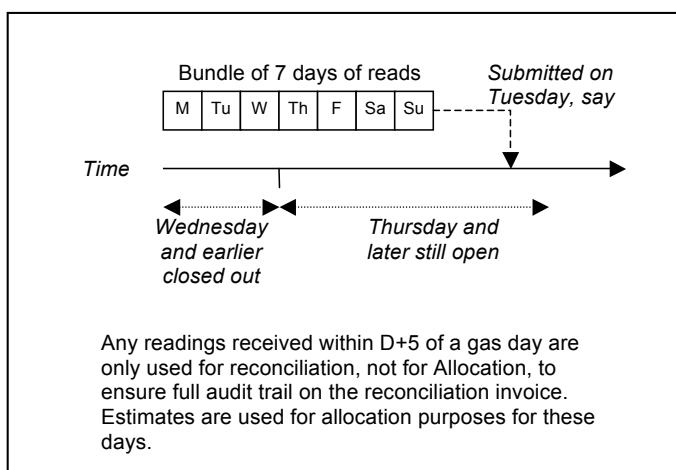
Bundle of 7 days of reads

| M | Tu | W | Th | F | Sa | Su |
|---|---|---|---|---|---|---|

Submitted on Tuesday, say

Time

Wednesday and earlier closed out

Thursday and later still open

Any readings received within D+5 of a gas day are only used for reconciliation, not for Allocation, to ensure full audit trail on the reconciliation invoice. Estimates are used for allocation purposes for these days.